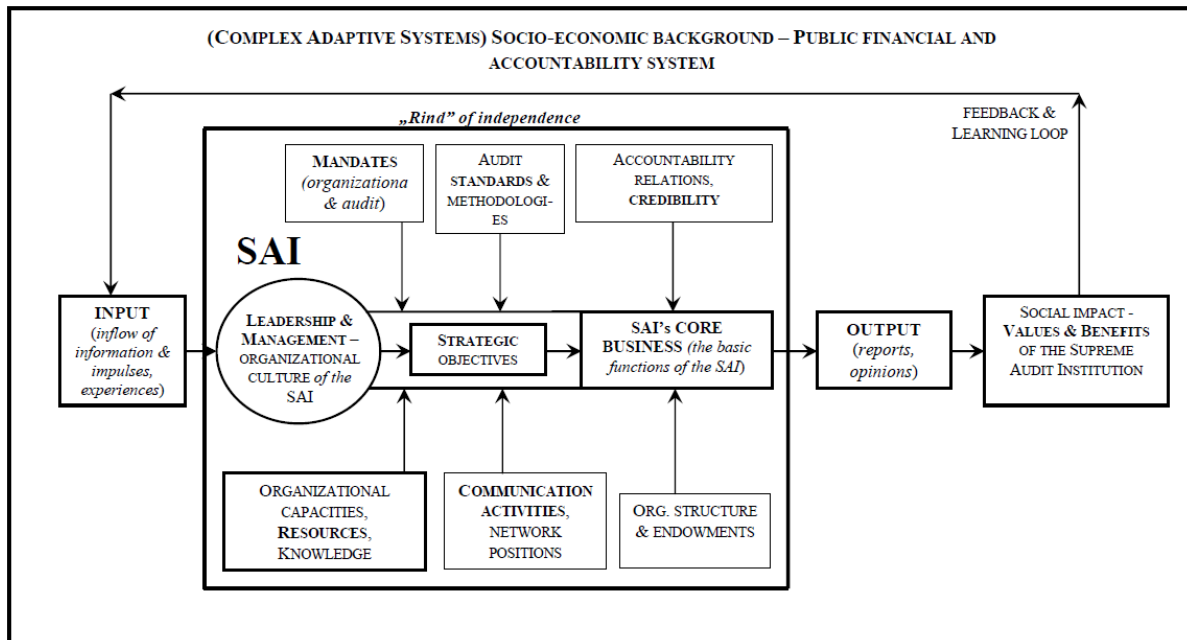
(COMPLEX ADAPTIVE SYSTEMS) SOCIO-ECONOMIC BACKGROUND – PUBLIC FINANCIAL AND ACCOUNTABILITY SYSTEM

„Rind" of independence

FEEDBACK & LEARNING LOOP

MANDATES (organizationa & audit)

AUDIT STANDARDS & METHODOLOGIES

ACCOUNTABILITY RELATIONS, CREDIBILITY

SAI

INPUT (inflow of information & impulses, experiences)

LEADERSHIP & MANAGEMENT – ORGANIZATIONAL CULTURE of the SAI

STRATEGIC OBJECTIVES

SAI's CORE BUSINESS (the basic functions of the SAI)

OUTPUT (reports, opinions)

SOCIAL IMPACT - VALUES & BENEFITS OF THE SUPREME AUDIT INSTITUTION

ORGANIZATIONAL CAPACITIES, RESOURCES, KNOWLEDGE

COMMUNICATION ACTIVITIES, NETWORK POSITIONS

ORG. STRUCTURE & ENDOWMENTS